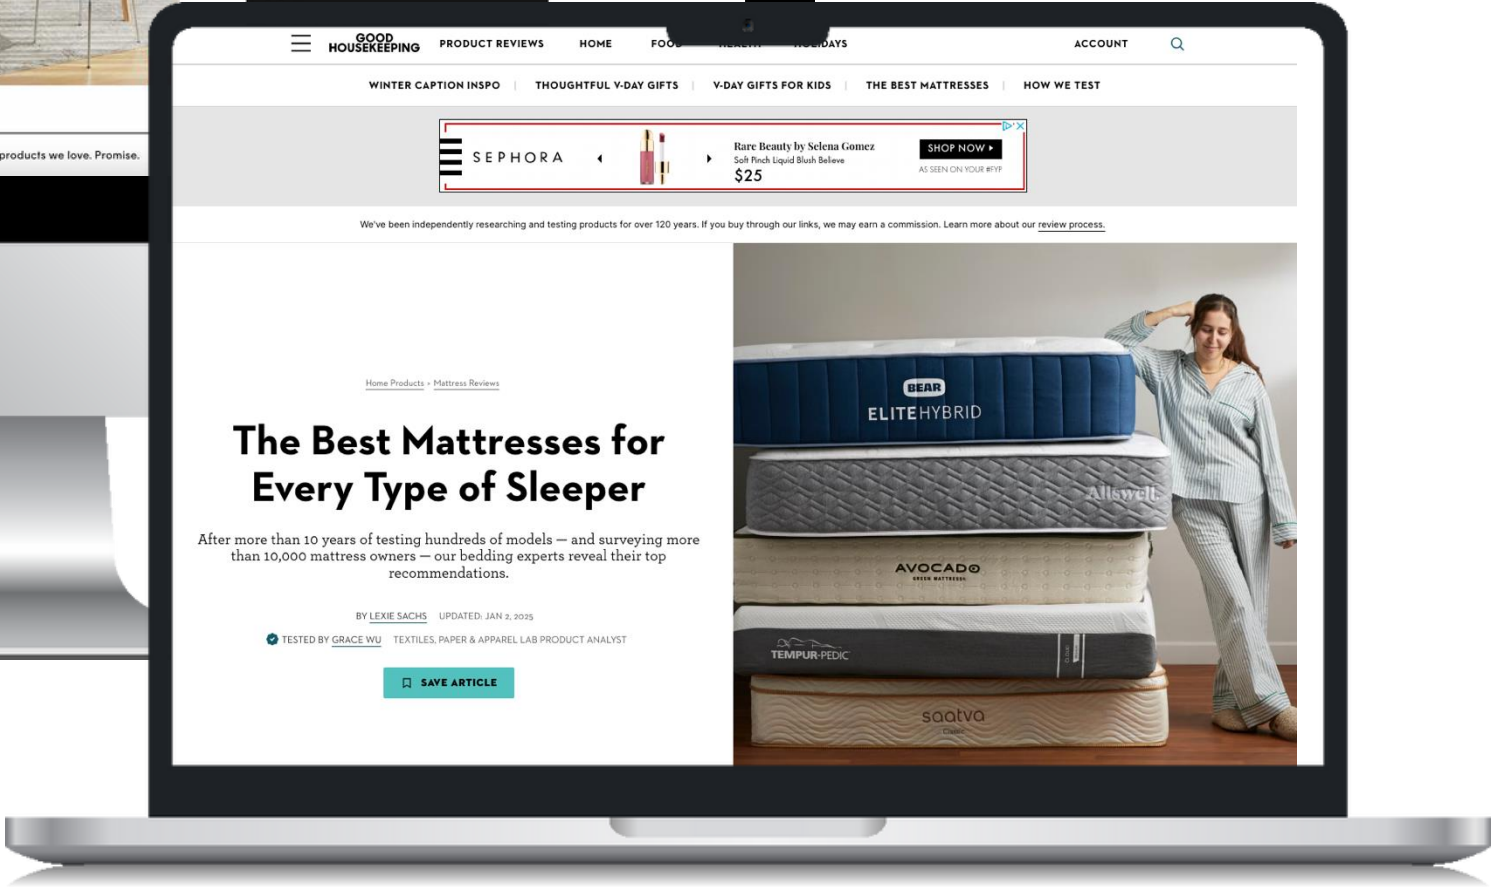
products we love. Promise.

GOOD HOUSEKEEPING PRODUCT REVIEWS HOME FOO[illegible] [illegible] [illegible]DAYS ACCOUNT

WINTER CAPTION INSPO | THOUGHTFUL V-DAY GIFTS | V-DAY GIFTS FOR KIDS | THE BEST MATTRESSES | HOW WE TEST

SEPHORA
Rare Beauty by Selena Gomez
Soft Pinch Liquid Blush Believe
$25
SHOP NOW ▸
AS SEEN ON YOUR #FYP

We've been independently researching and testing products for over 120 years. If you buy through our links, we may earn a commission. Learn more about our review process.

Home Products › Mattress Reviews

The Best Mattresses for Every Type of Sleeper

After more than 10 years of testing hundreds of models — and surveying more than 10,000 mattress owners — our bedding experts reveal their top recommendations.

BY LEXIE SACHS UPDATED: JAN 2, 2025

TESTED BY GRACE WU TEXTILES, PAPER & APPAREL LAB PRODUCT ANALYST

SAVE ARTICLE

BEAR
ELITE HYBRID
Allswell
AVOCADO
GREEN MATTRESS
TEMPUR-PEDIC
saatva
Classic